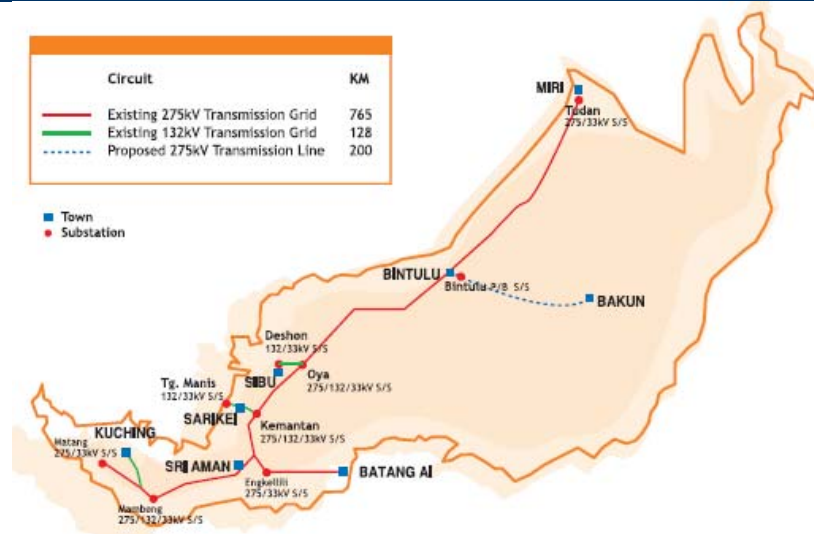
| Circuit | KM |
|---|---|
| Existing 275kV Transmission Grid | 765 |
| Existing 132kV Transmission Grid | 128 |
| Proposed 275kV Transmission Line | 200 |

Town
Substation

MIRI
Tudan
275/33kV S/S

BINTULU
Bintulu P/B S/S

BAKUN

Deshon
132/33kV S/S

SIBU
Oya
275/132/33kV S/S

Tg. Manis
132/33kV S/S

SARIKEI

Kemantan
275/132/33kV S/S

KUCHING
Matang
275/33kV S/S

SRI AMAN

BATANG AI

Engkelili
275/33kV S/S

Mambong
275/132/33kV S/S